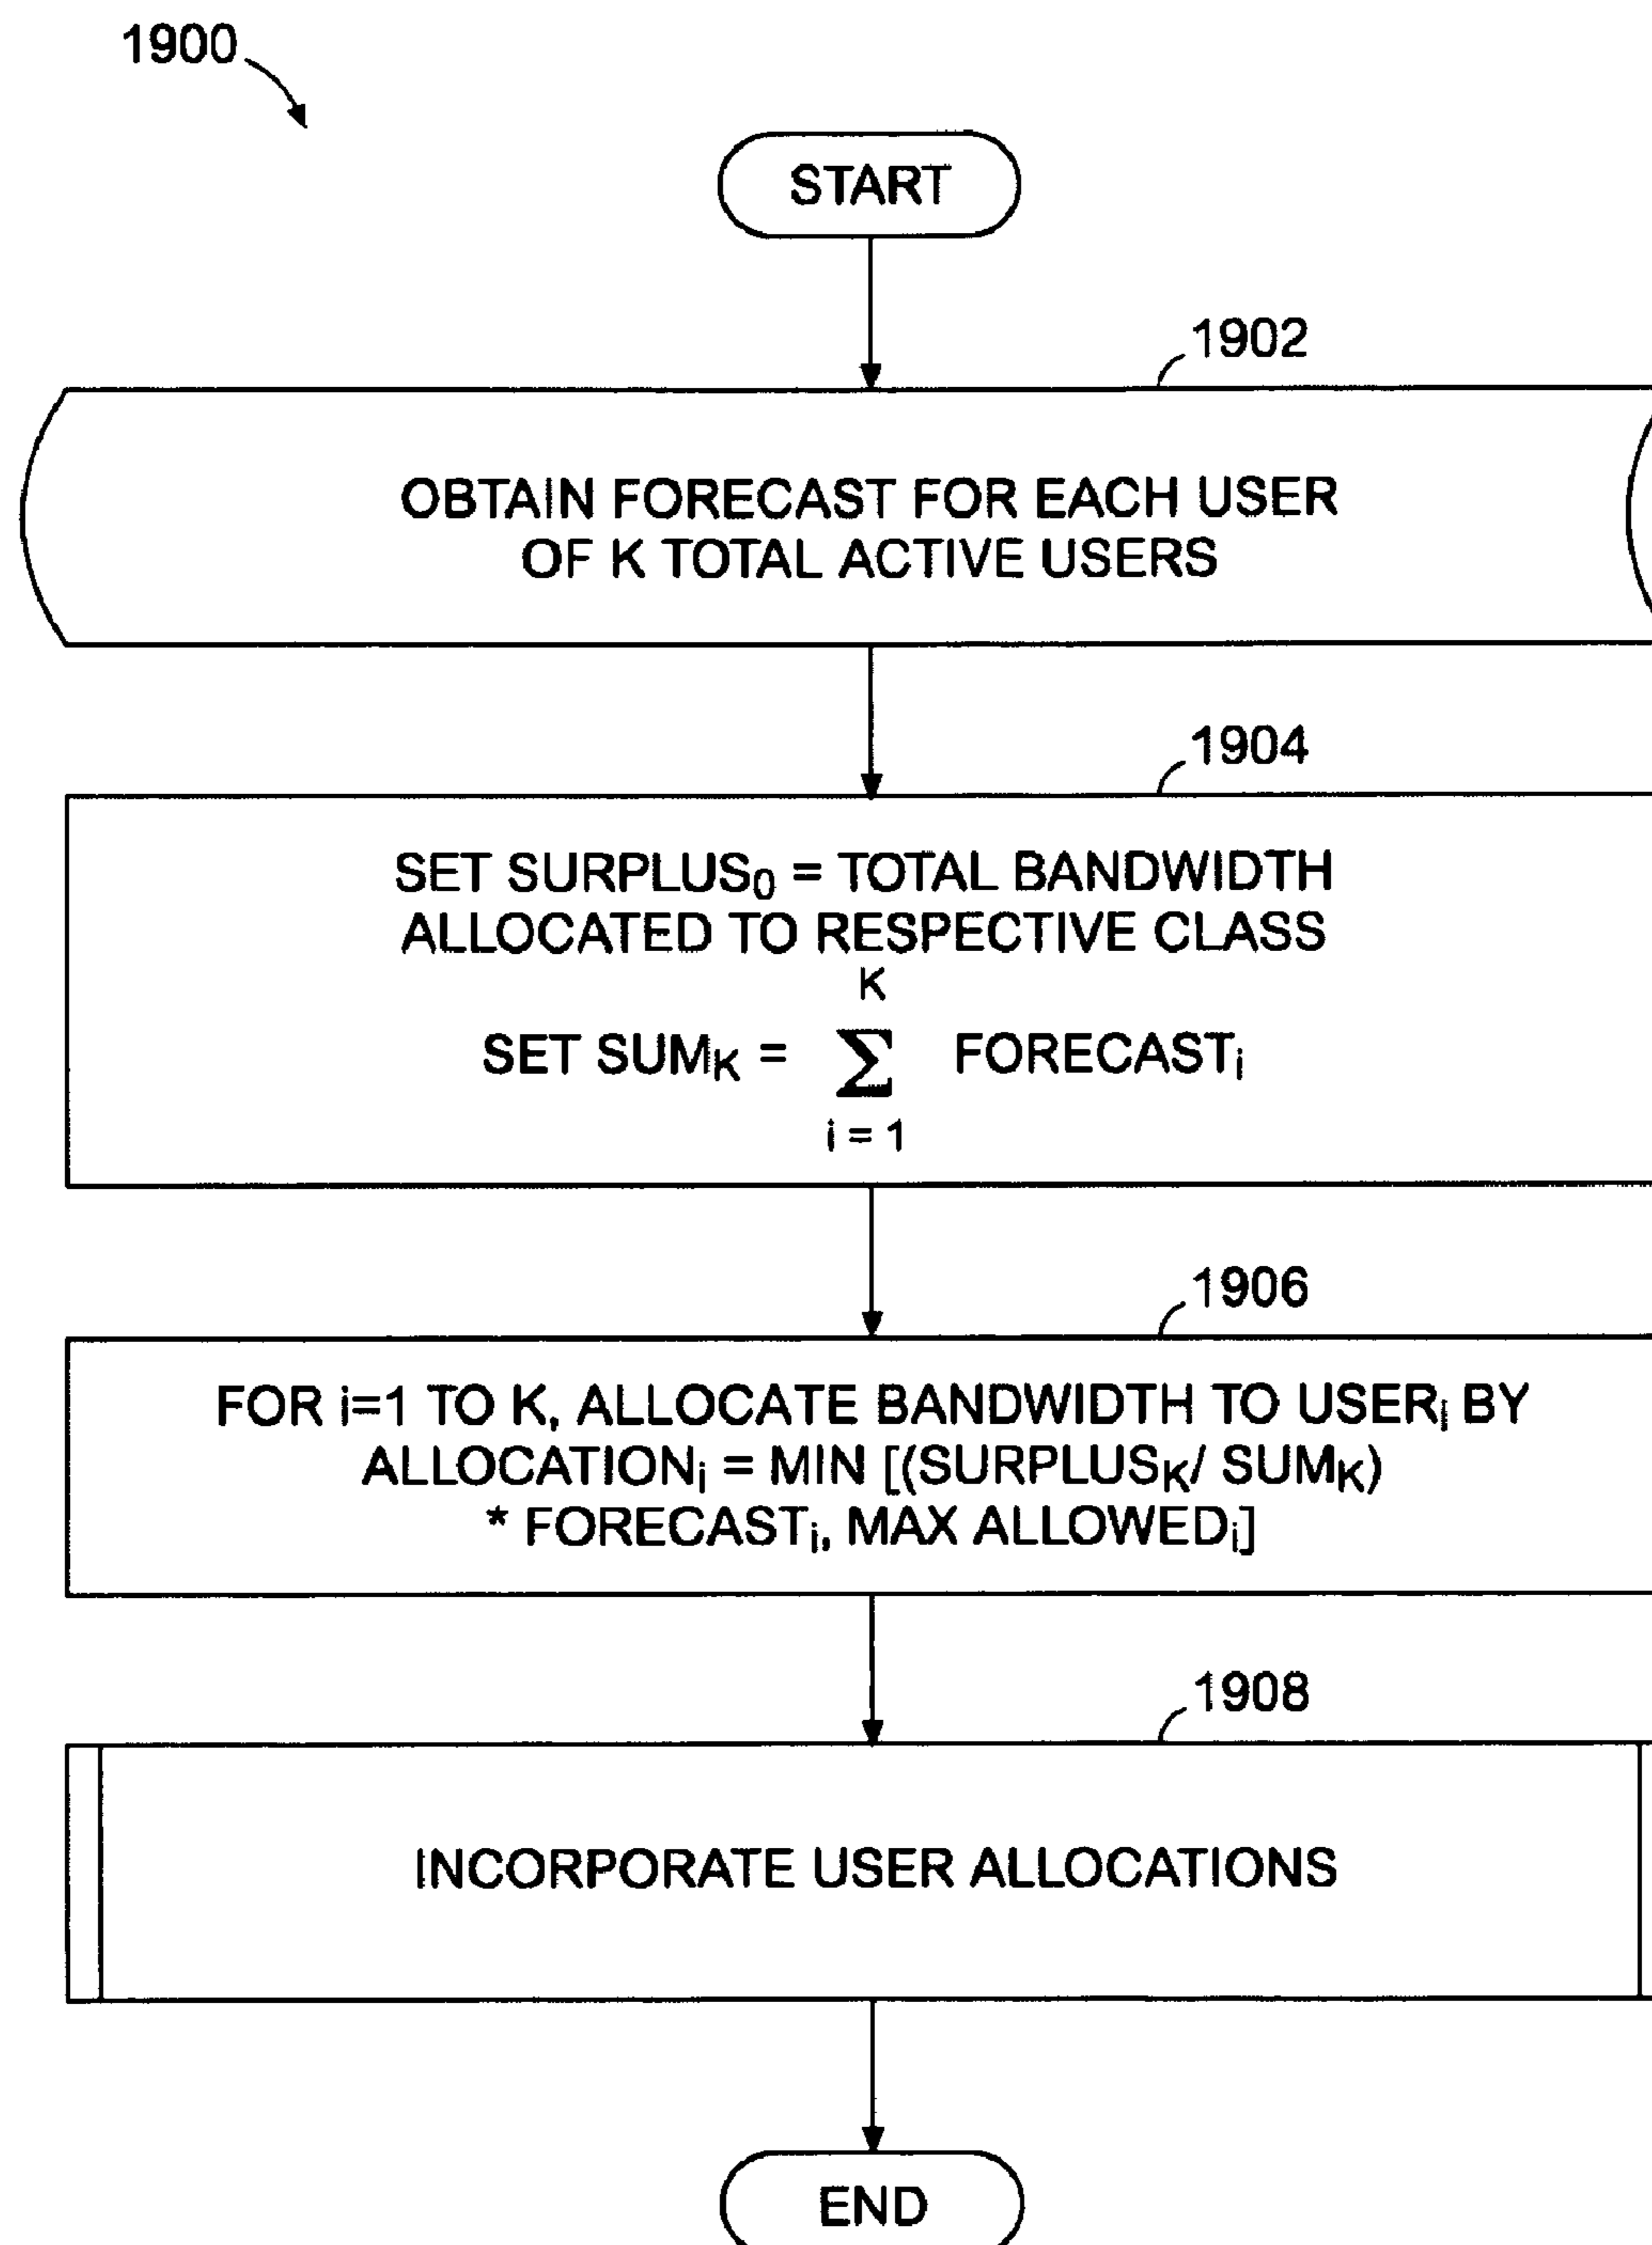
1900

START

1902

OBTAIN FORECAST FOR EACH USER OF K TOTAL ACTIVE USERS

1904

SET SURPLUS$_0$ = TOTAL BANDWIDTH ALLOCATED TO RESPECTIVE CLASS

SET SUM$_K$ = $\sum_{i=1}^{K}$ FORECAST$_i$

1906

FOR i=1 TO K, ALLOCATE BANDWIDTH TO USER$_i$ BY ALLOCATION$_i$ = MIN [(SURPLUS$_K$/ SUM$_K$) * FORECAST$_i$, MAX ALLOWED$_i$]

1908

INCORPORATE USER ALLOCATIONS

END